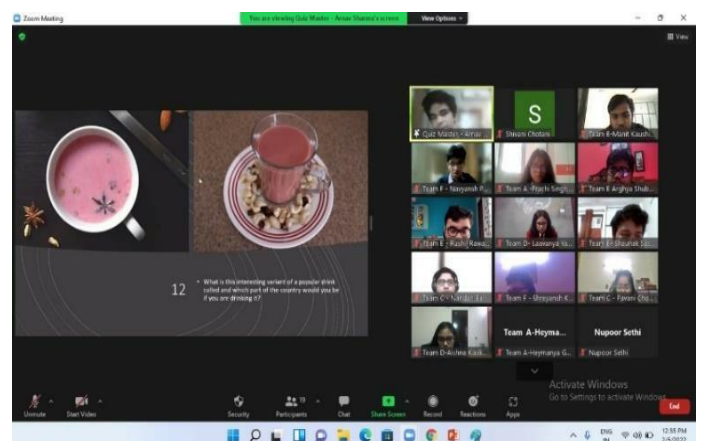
Zoom Meeting

You are viewing Quiz Master - Arnav Sharma's screen

View Options

View

12

What is this interesting variant of a popular drink called and which part of the country would you be if you are drinking it?

Quiz Master - Arnav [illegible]

S

Shivani Chodani

Team E-Manit Kaushi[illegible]

Team F - Navyansh P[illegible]

Team A -Prachi Singh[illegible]

Team E Arghya Shub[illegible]

Team E - Kush Rawa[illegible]

Team D- Lawanya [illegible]

Team F - Shaunak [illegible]

Team C - Nandit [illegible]

Team F - Shreyansh K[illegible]

Team C - Pavani Chi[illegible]

Team D-Aishna Kaus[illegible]

Team A-Heymanya G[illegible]

Team A-Heyma...

Nupoor Sethi

Nupoor Sethi

Activate Windows
Go to Settings to activate Windows.

Unmute

Start Video

Security

Participants 19

Chat

Share Screen

Record

Reactions

Apps

End

ENG IN

12:55 PM
2/6/2022